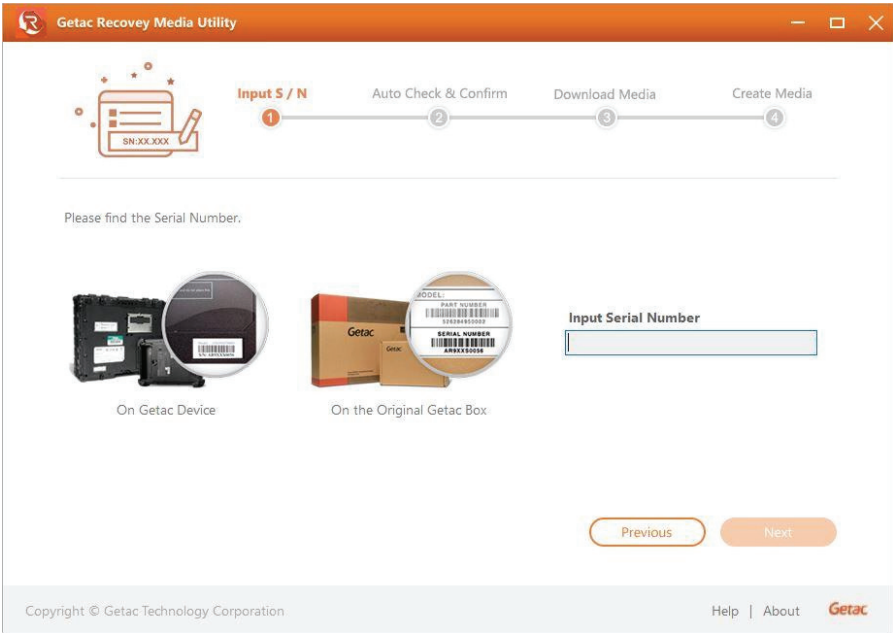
Getac Recovey Media Utility

SN:XX.XXX

Input S / N
1
Auto Check & Confirm
2
Download Media
3
Create Media
4

Please find the Serial Number.

On Getac Device

Getac
MODEL:
PART NUMBER
SERIAL NUMBER
AR8XX50056
Getac
On the Original Getac Box

Input Serial Number

Previous
Next

Copyright © Getac Technology Corporation
Help | About
Getac